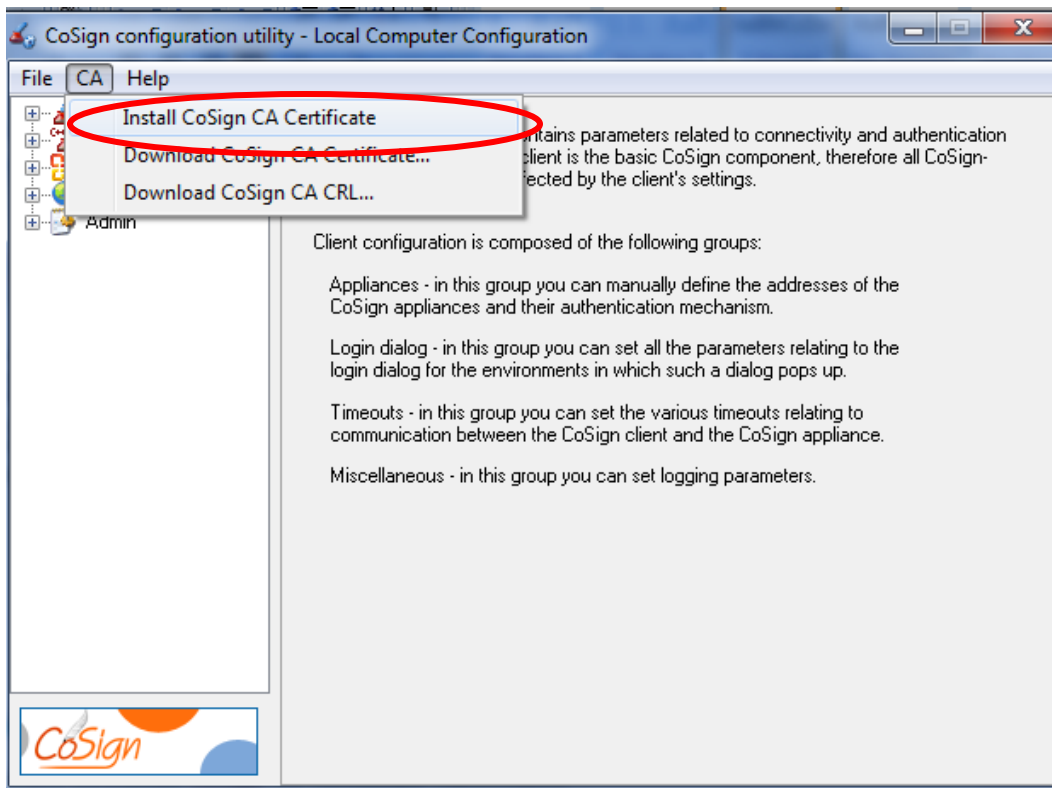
CoSign configuration utility - Local Computer Configuration

File CA Help

Install CoSign CA Certificate
Download CoSign CA Certificate...
Download CoSign CA CRL...

Admin

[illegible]ntains parameters related to connectivity and authentication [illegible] client is the basic CoSign component, therefore all CoSign- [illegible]fected by the client's settings.

Client configuration is composed of the following groups:

Appliances - in this group you can manually define the addresses of the CoSign appliances and their authentication mechanism.

Login dialog - in this group you can set all the parameters relating to the login dialog for the environments in which such a dialog pops up.

Timeouts - in this group you can set the various timeouts relating to communication between the CoSign client and the CoSign appliance.

Miscellaneous - in this group you can set logging parameters.

CoSign